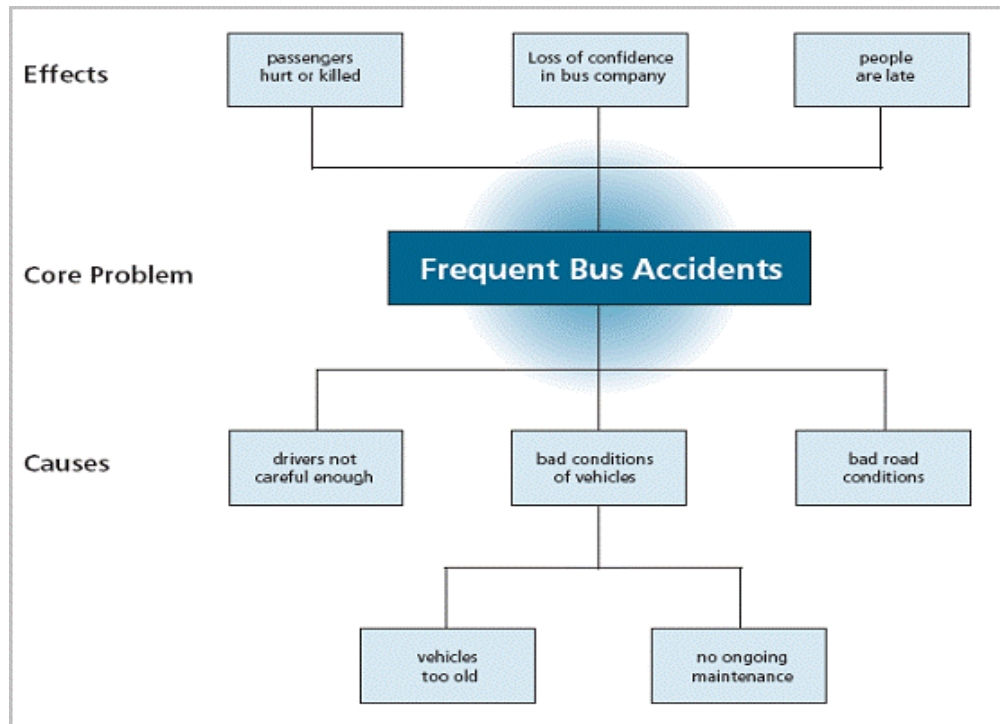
Effects

passengers hurt or killed

Loss of confidence in bus company

people are late

Core Problem

Frequent Bus Accidents

Causes

drivers not careful enough

bad conditions of vehicles

bad road conditions

vehicles too old

no ongoing maintenance